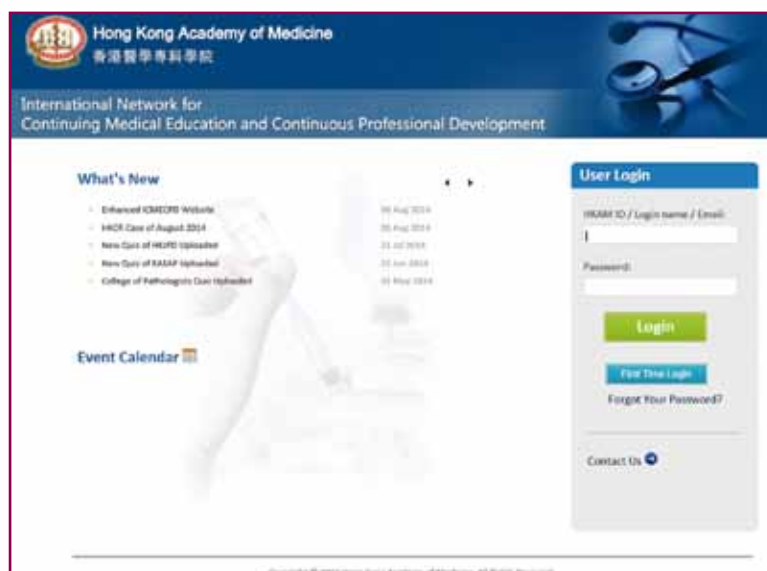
Hong Kong Academy of Medicine
香港醫學專科學院

International Network for
Continuing Medical Education and Continuous Professional Development

What's New

- Enhanced ICMECPD Website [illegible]
- HKCR Case of August 2014 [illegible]
- New Quiz of HKJPD Uploaded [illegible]
- New Quiz of KASAP Uploaded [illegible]
- College of Pathologists Quiz Uploaded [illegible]

Event Calendar

User Login

HKAM ID / Login name / Email:

Password:

Login

First Time Login

Forgot Your Password?

Contact Us

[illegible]